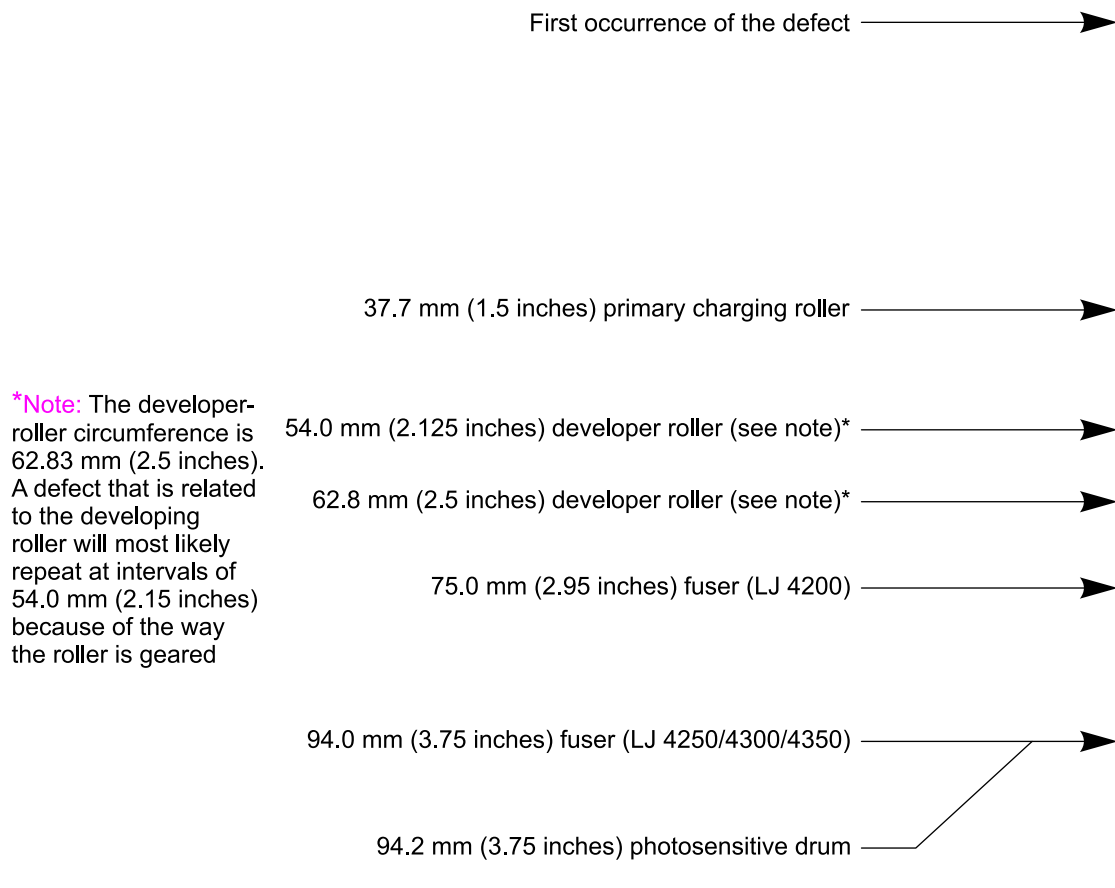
First occurrence of the defect

37.7 mm (1.5 inches) primary charging roller

*Note: The developer-roller circumference is 62.83 mm (2.5 inches). A defect that is related to the developing roller will most likely repeat at intervals of 54.0 mm (2.15 inches) because of the way the roller is geared

54.0 mm (2.125 inches) developer roller (see note)*

62.8 mm (2.5 inches) developer roller (see note)*

75.0 mm (2.95 inches) fuser (LJ 4200)

94.0 mm (3.75 inches) fuser (LJ 4250/4300/4350)

94.2 mm (3.75 inches) photosensitive drum